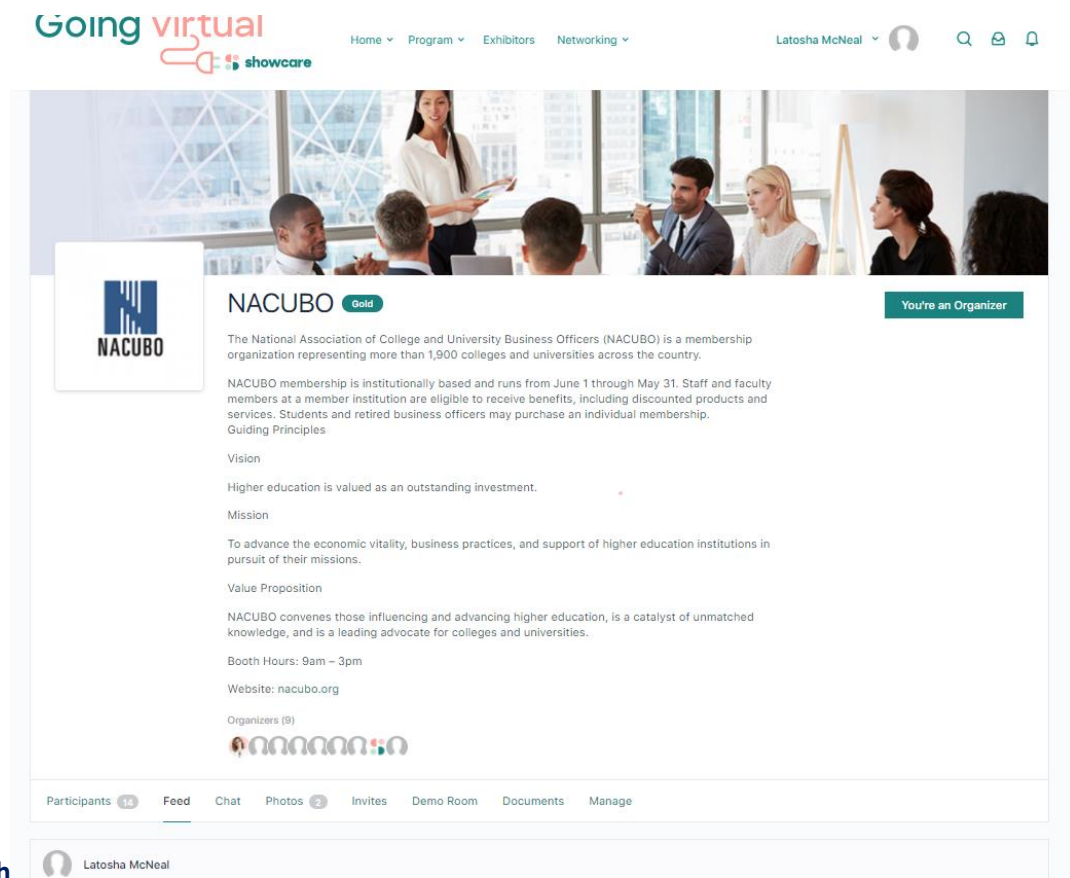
Going virtual
showcare

Home Program Exhibitors Networking

Latosha McNeal

NACUBO

NACUBO Gold

You're an Organizer

The National Association of College and University Business Officers (NACUBO) is a membership organization representing more than 1,900 colleges and universities across the country.

NACUBO membership is institutionally based and runs from June 1 through May 31. Staff and faculty members at a member institution are eligible to receive benefits, including discounted products and services. Students and retired business officers may purchase an individual membership.
Guiding Principles

Vision

Higher education is valued as an outstanding investment.

Mission

To advance the economic vitality, business practices, and support of higher education institutions in pursuit of their missions.

Value Proposition

NACUBO convenes those influencing and advancing higher education, is a catalyst of unmatched knowledge, and is a leading advocate for colleges and universities.

Booth Hours: 9am – 3pm

Website: nacubo.org

Organizers (9)

Participants 14 Feed Chat Photos 2 Invites Demo Room Documents Manage

Latosha McNeal